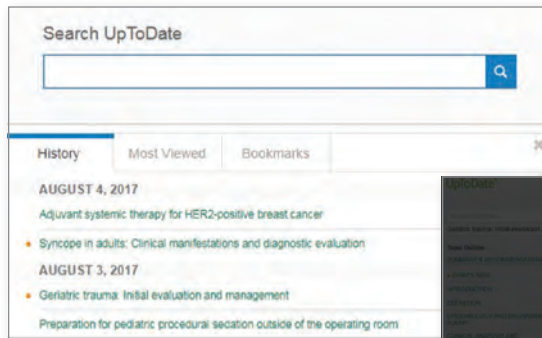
Search UpToDate

History | Most Viewed | Bookmarks

AUGUST 4, 2017

Adjuvant systemic therapy for HER2-positive breast cancer

Syncope in adults: Clinical manifestations and diagnostic evaluation

AUGUST 3, 2017

Geriatric trauma: Initial evaluation and management

Preparation for pediatric procedural sedation outside of the operating room

UpToDate

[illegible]